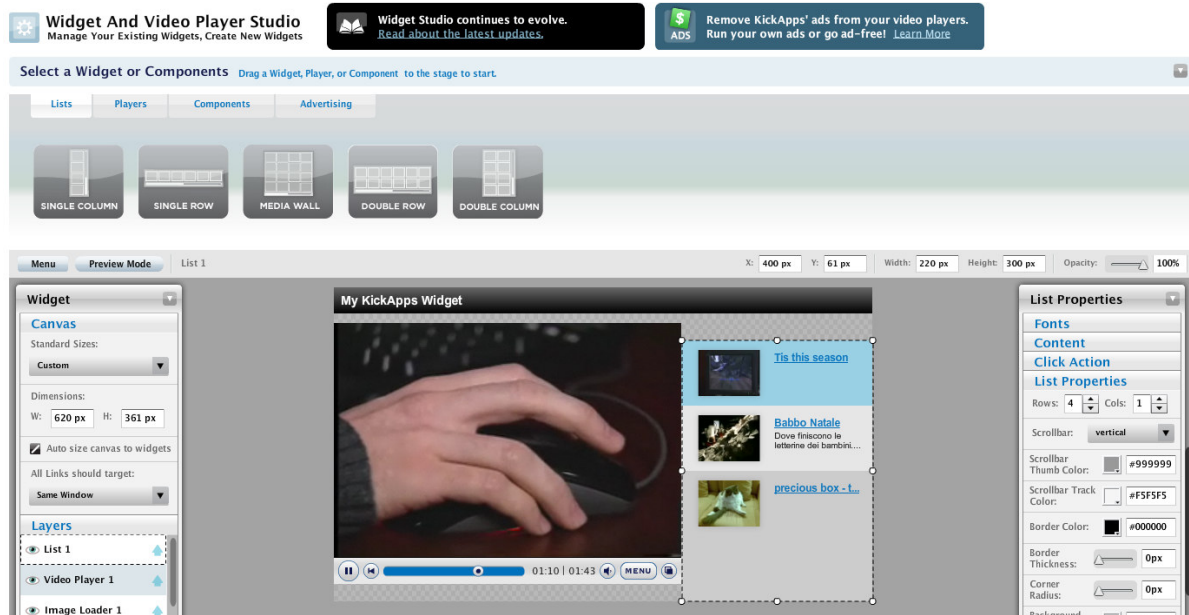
Widget And Video Player Studio
Manage Your Existing Widgets, Create New Widgets

Widget Studio continues to evolve.
Read about the latest updates.

ADS
Remove KickApps' ads from your video players.
Run your own ads or go ad-free! Learn More

Select a Widget or Components Drag a Widget, Player, or Component to the stage to start.

Lists | Players | Components | Advertising

SINGLE COLUMN
SINGLE ROW
MEDIA WALL
DOUBLE ROW
DOUBLE COLUMN

Menu | Preview Mode | List 1

X: 400 px Y: 61 px Width: 220 px Height: 300 px Opacity: 100%

Widget
Canvas
Standard Sizes:
Custom
Dimensions:
W: 620 px H: 361 px
Auto size canvas to widgets
All Links should target:
Same Window
Layers
List 1
Video Player 1
Image Loader 1

My KickApps Widget

Tis this season

Babbo Natale
Dove finiscono le letterine dei bambini...

precious box - t...

01:10 | 01:43 MENU

List Properties
Fonts
Content
Click Action
List Properties
Rows: 4 Cols: 1
Scrollbar: vertical
Scrollbar Thumb Color: #999999
Scrollbar Track Color: #F5F5F5
Border Color: #000000
Border Thickness: 0px
Corner Radius: 0px
Background